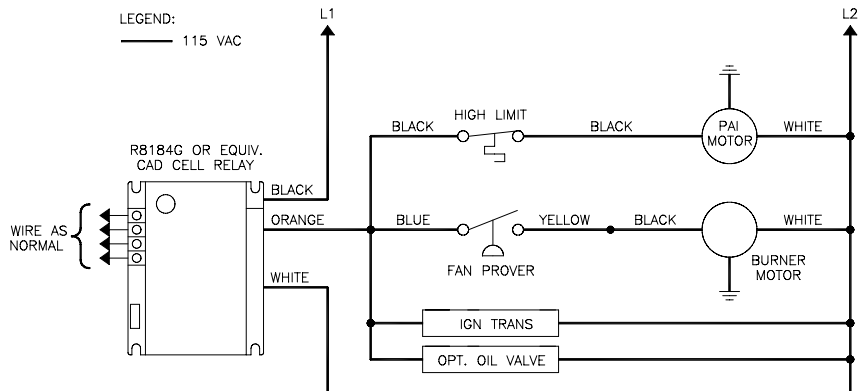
LEGEND:
115 VAC

L1

L2

R8184G OR EQUIV.
CAD CELL RELAY

WIRE AS
NORMAL

BLACK

ORANGE

WHITE

BLACK

HIGH LIMIT

BLACK

PAI
MOTOR

WHITE

BLUE

YELLOW

BLACK

WHITE

FAN PROVER

BURNER
MOTOR

IGN TRANS

OPT. OIL VALVE